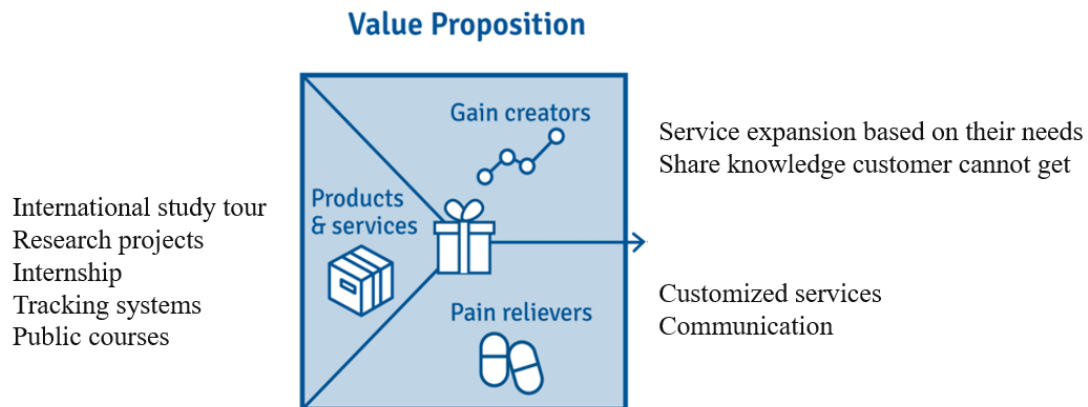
Value Proposition

Gain creators

Products & services

Pain relievers

Service expansion based on their needs
Share knowledge customer cannot get

International study tour
Research projects
Internship
Tracking systems
Public courses

Customized services
Communication